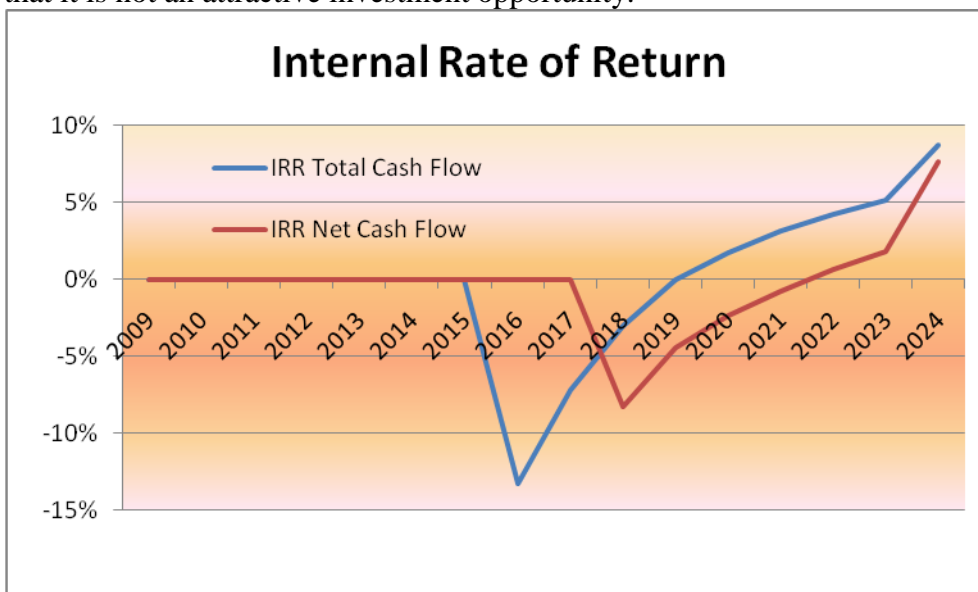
that it is not an attractive investment opportunity.

Internal Rate of Return

10%
5%
0%
-5%
-10%
-15%

IRR Total Cash Flow
IRR Net Cash Flow

2009 2010 2011 2012 2013 2014 2015 2016 2017 2018 2019 2020 2021 2022 2023 2024